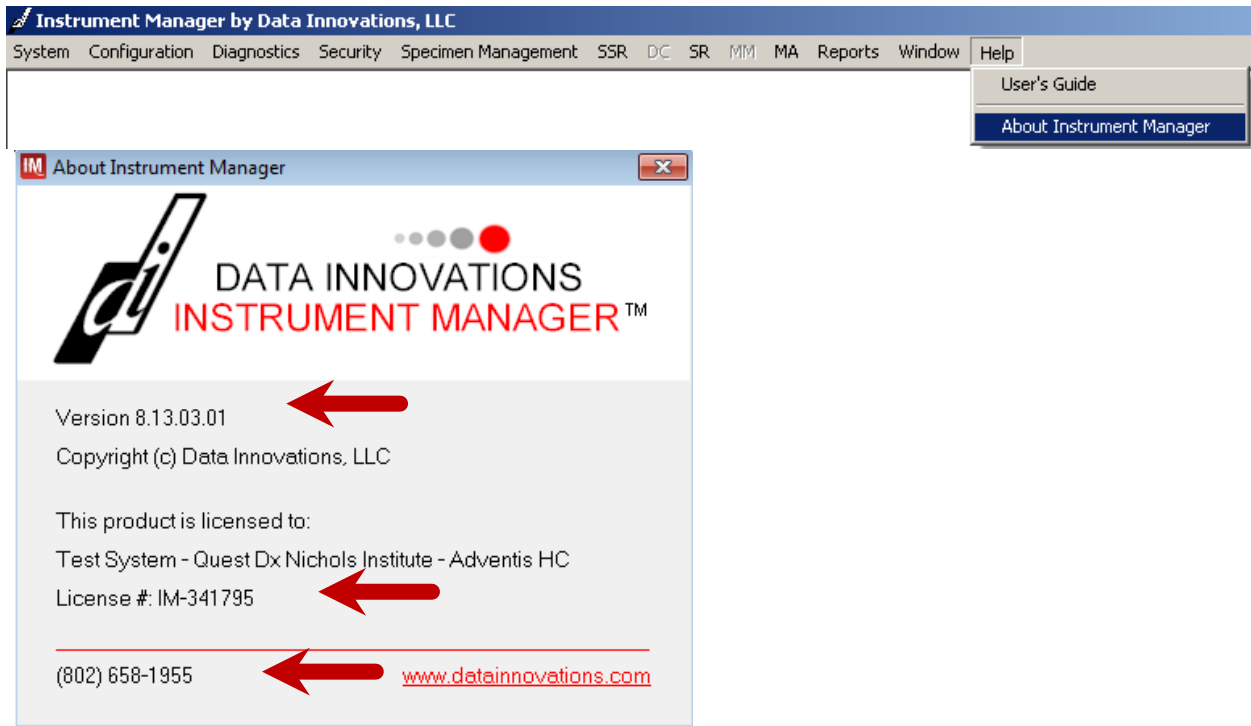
Instrument Manager by Data Innovations, LLC

System Configuration Diagnostics Security Specimen Management SSR DC SR MM MA Reports Window Help

User's Guide

About Instrument Manager

IM About Instrument Manager

di

DATA INNOVATIONS
INSTRUMENT MANAGER™

Version 8.13.03.01

Copyright (c) Data Innovations, LLC

This product is licensed to:

Test System - Quest Dx Nichols Institute - Adventis HC

License #: IM-341795

(802) 658-1955 www.datainnovations.com